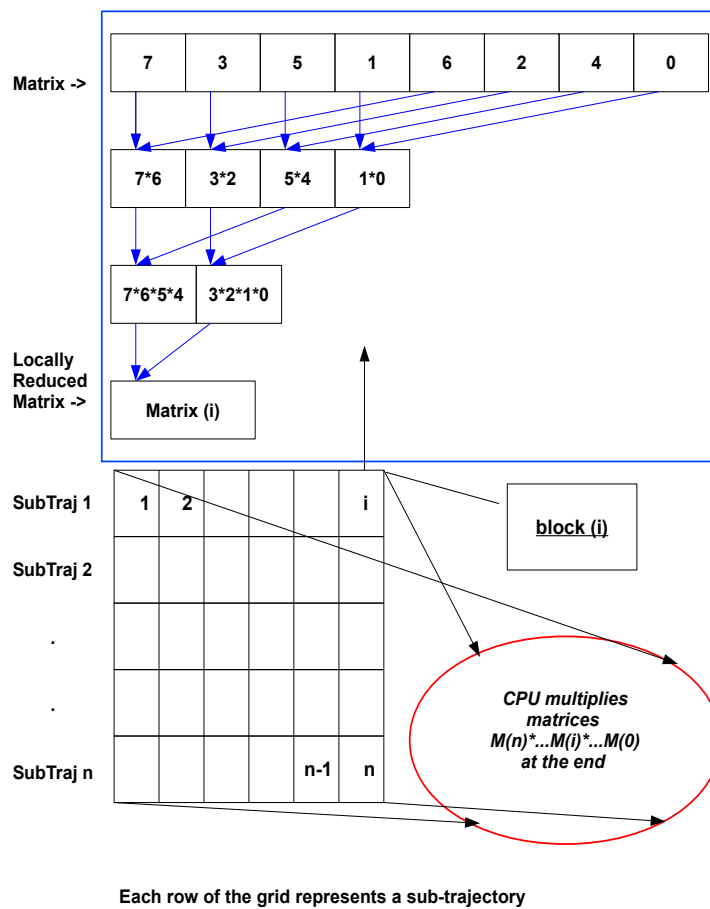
Matrix ->

| 7 | 3 | 5 | 1 | 6 | 2 | 4 | 0 |
|---|---|---|---|---|---|---|---|

| 7*6 | 3*2 | 5*4 | 1*0 |
|---|---|---|---|

| 7*6*5*4 | 3*2*1*0 |
|---|---|

Locally Reduced Matrix ->

Matrix (i)

SubTraj 1

SubTraj 2

.

.

SubTraj n

| 1 | 2 | | | | i |
|---|---|---|---|---|---|
| | | | | | |
| | | | | | |
| | | | | | |
| | | | | n-1 | n |

block (i)

CPU multiplies matrices M(n)*...M(i)*...M(0) at the end

Each row of the grid represents a sub-trajectory